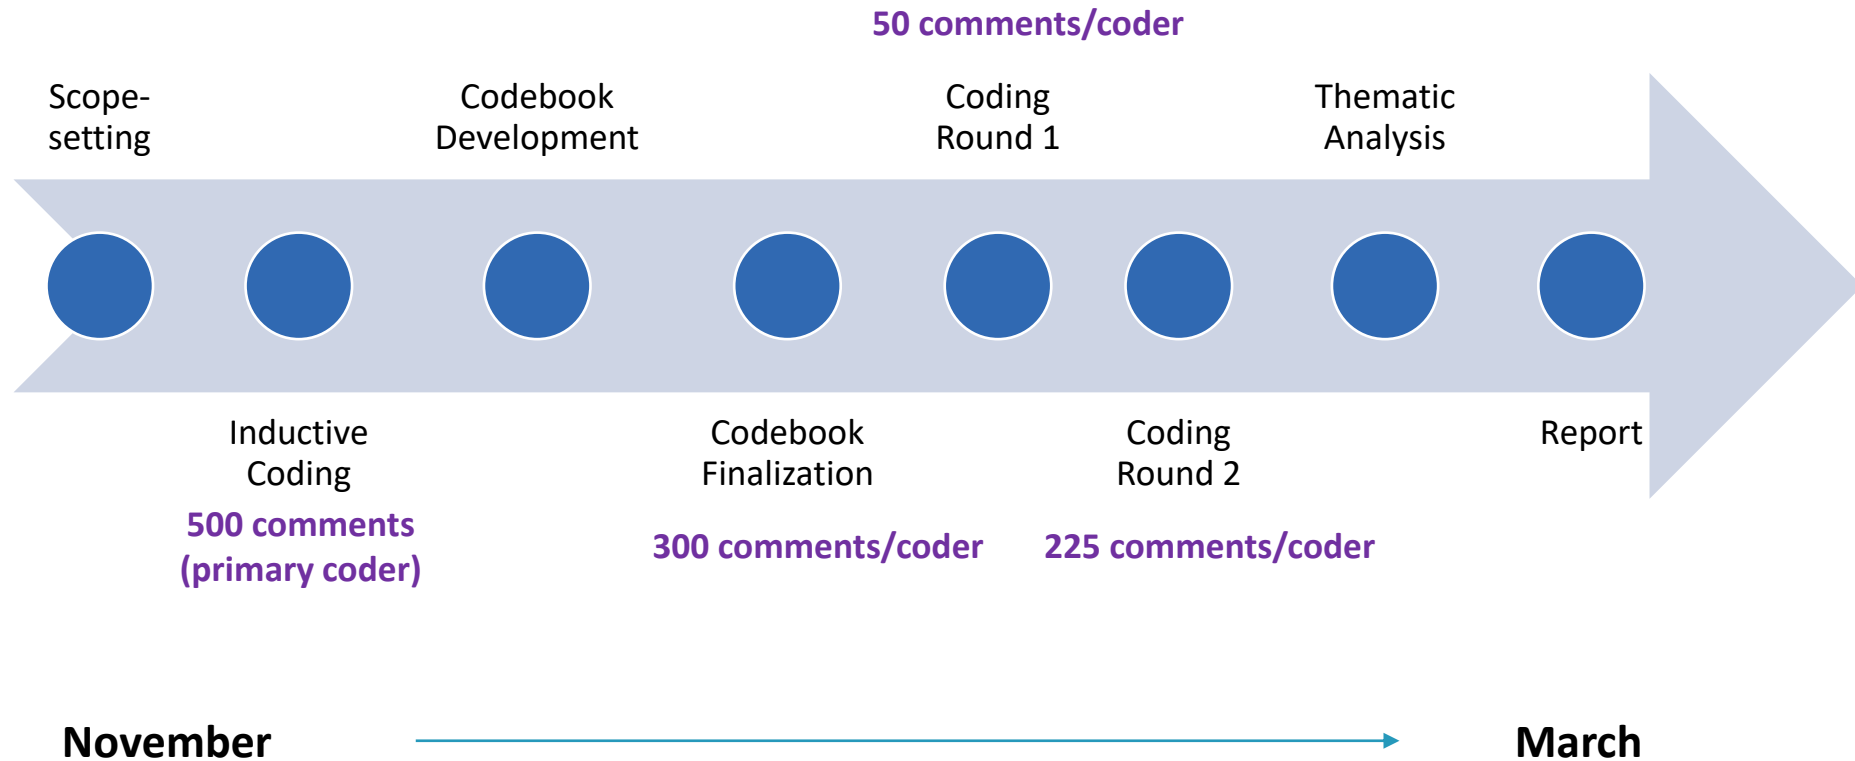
50 comments/coder

Scope-setting

Codebook Development

Coding Round 1

Thematic Analysis

Inductive Coding
500 comments (primary coder)

Codebook Finalization
300 comments/coder

Coding Round 2
225 comments/coder

Report

November

March